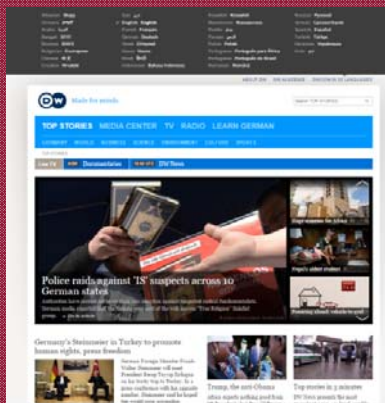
Albanian Shqip
Amharic አማርኛ
Arabic عربي
Bengali বাংলা
Bosnian B/H/S
Bulgarian Български
Chinese 中文
Croatian Hrvatski

Dari دری
English English
French Français
German Deutsch
Greek Ελληνικά
Hausa Hausa
Hindi हिन्दी
Indonesian Bahasa Indonesia

Kiswahili Kiswahili
Macedonian Македонски
Pashto پښتو
Persian فارسی
Polish Polski
Portuguese Português para África
Portuguese Português do Brasil
Romanian Română

Russian Русский
Serbian Српски/Srpski
Spanish Español
Turkish Türkçe
Ukrainian Українська
Urdu اردو

ABOUT DW DW ACADEMY DW-SHOP IN 30 LANGUAGES

DW Made for minds.

TOP STORIES MEDIA CENTER TV RADIO LEARN GERMAN

GERMANY WORLD BUSINESS SCIENCE ENVIRONMENT CULTURE SPORTS

TOP STORIES

Live TV DW Documentaries DW News

Police raids against 'IS' suspects across 10 German states

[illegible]

Germany's Steinmeier in Turkey to promote human rights, press freedom

Trump, the anti-Obama

Top stories in 3 minutes

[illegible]